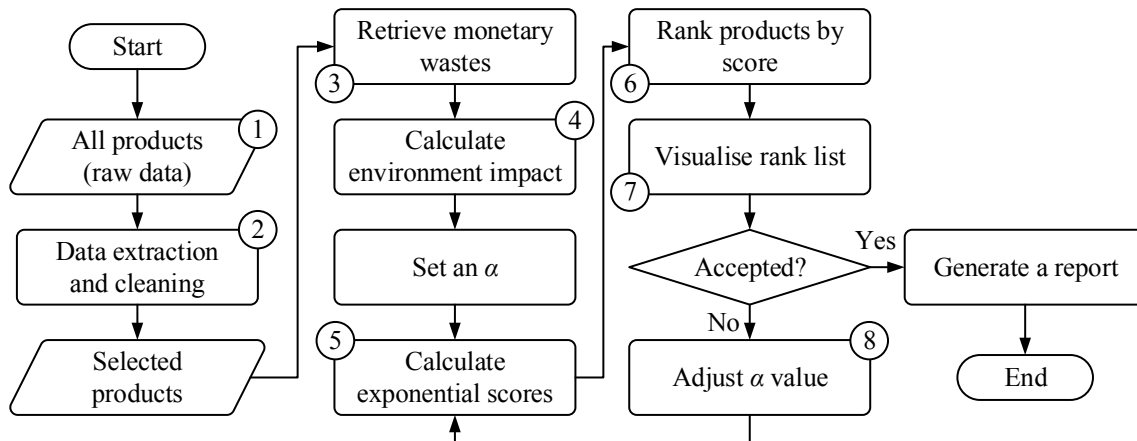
Start

1
All products (raw data)

2
Data extraction and cleaning

Selected products

3
Retrieve monetary wastes

4
Calculate environment impact

Set an $\alpha$

5
Calculate exponential scores

6
Rank products by score

7
Visualise rank list

Accepted?

Yes

No

8
Adjust $\alpha$ value

Generate a report

End